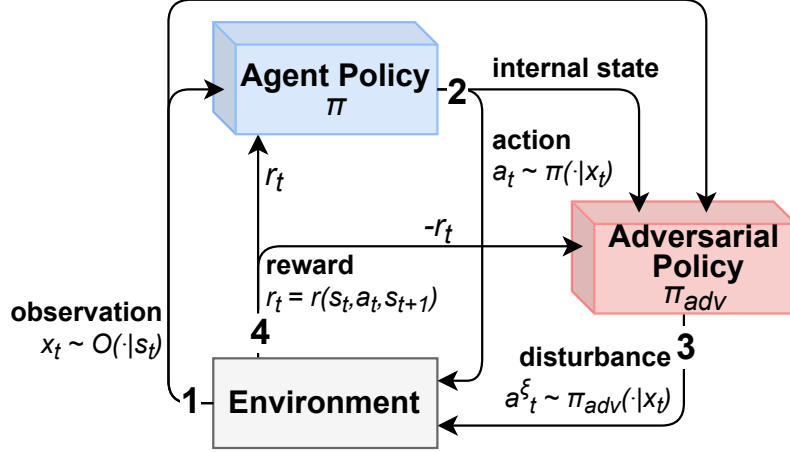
Agent Policy
$\pi$

2

internal state

action
$a_t \sim \pi(\cdot|x_t)$

$r_t$

$-r_t$

Adversarial Policy
$\pi_{adv}$

reward
$r_t = r(s_t, a_t, s_{t+1})$

observation
$x_t \sim O(\cdot|s_t)$

4

3

disturbance
$a^{\xi}_t \sim \pi_{adv}(\cdot|x_t)$

1

Environment